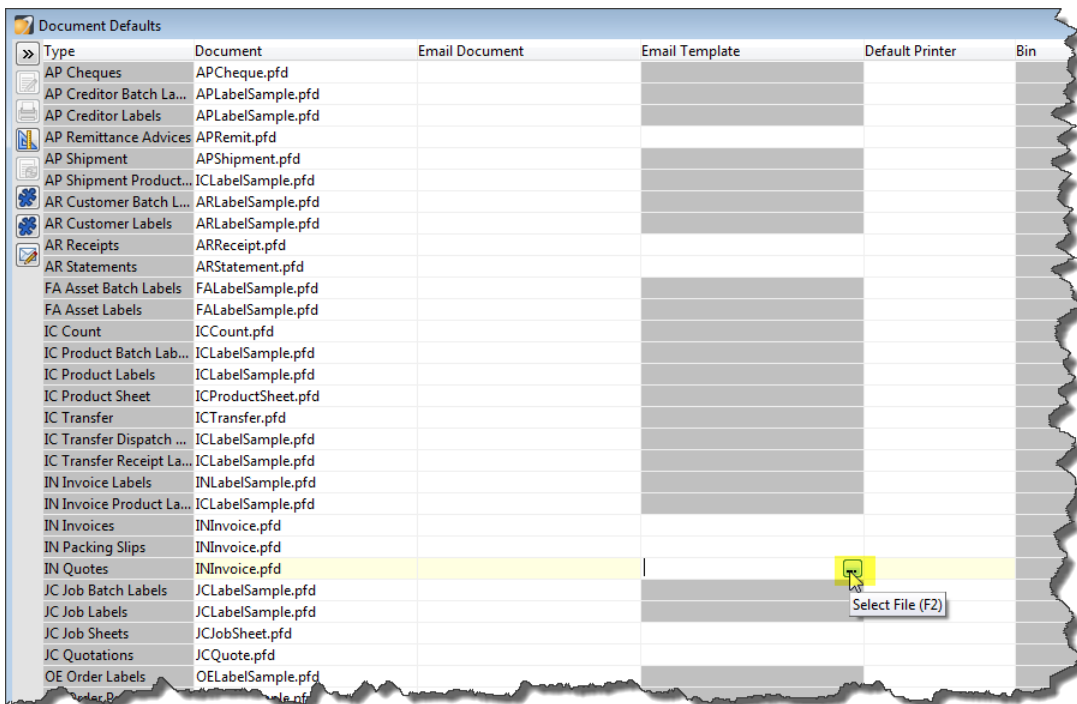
Document Defaults

| » Type | Document | Email Document | Email Template | Default Printer | Bin |
|---|---|---|---|---|---|
| AP Cheques | APCheque.pfd | | | | |
| AP Creditor Batch La... | APLabelSample.pfd | | | | |
| AP Creditor Labels | APLabelSample.pfd | | | | |
| AP Remittance Advices | APRemit.pfd | | | | |
| AP Shipment | APShipment.pfd | | | | |
| AP Shipment Product... | ICLabelSample.pfd | | | | |
| AR Customer Batch L... | ARLabelSample.pfd | | | | |
| AR Customer Labels | ARLabelSample.pfd | | | | |
| AR Receipts | ARReceipt.pfd | | | | |
| AR Statements | ARStatement.pfd | | | | |
| FA Asset Batch Labels | FALabelSample.pfd | | | | |
| FA Asset Labels | FALabelSample.pfd | | | | |
| IC Count | ICCount.pfd | | | | |
| IC Product Batch Lab... | ICLabelSample.pfd | | | | |
| IC Product Labels | ICLabelSample.pfd | | | | |
| IC Product Sheet | ICProductSheet.pfd | | | | |
| IC Transfer | ICTransfer.pfd | | | | |
| IC Transfer Dispatch ... | ICLabelSample.pfd | | | | |
| IC Transfer Receipt La... | ICLabelSample.pfd | | | | |
| IN Invoice Labels | INLabelSample.pfd | | | | |
| IN Invoice Product La... | ICLabelSample.pfd | | | | |
| IN Invoices | INInvoice.pfd | | | | |
| IN Packing Slips | INInvoice.pfd | | | | |
| IN Quotes | INInvoice.pfd | | ... | | |
| JC Job Batch Labels | JCLabelSample.pfd | | | | |
| JC Job Labels | JCLabelSample.pfd | | | | |
| JC Job Sheets | JCJobSheet.pfd | | | | |
| JC Quotations | JCQuote.pfd | | | | |
| OE Order Labels | OELabelSample.pfd | | | | |
| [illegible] | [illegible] | | | | |

Select File (F2)